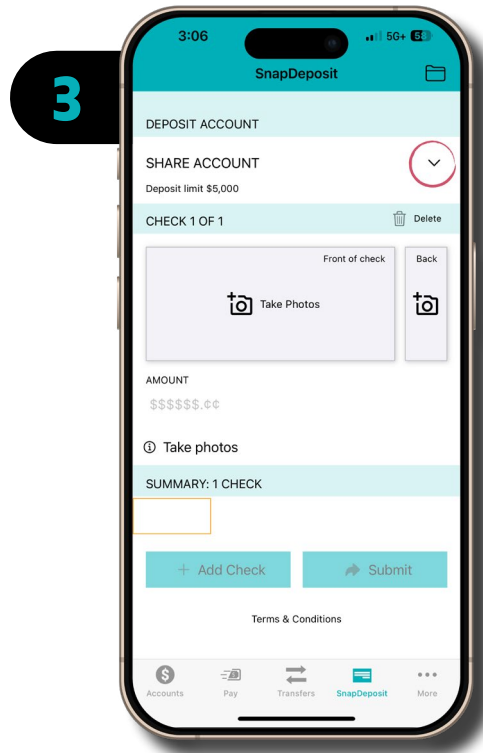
3

3:06

5G+ 55

SnapDeposit

DEPOSIT ACCOUNT

SHARE ACCOUNT

Deposit limit $5,000

CHECK 1 OF 1

Delete

Front of check

Take Photos

Back

AMOUNT

$$$$$$.¢¢

Take photos

SUMMARY: 1 CHECK

+ Add Check

Submit

Terms & Conditions

Accounts

Pay

Transfers

SnapDeposit

More